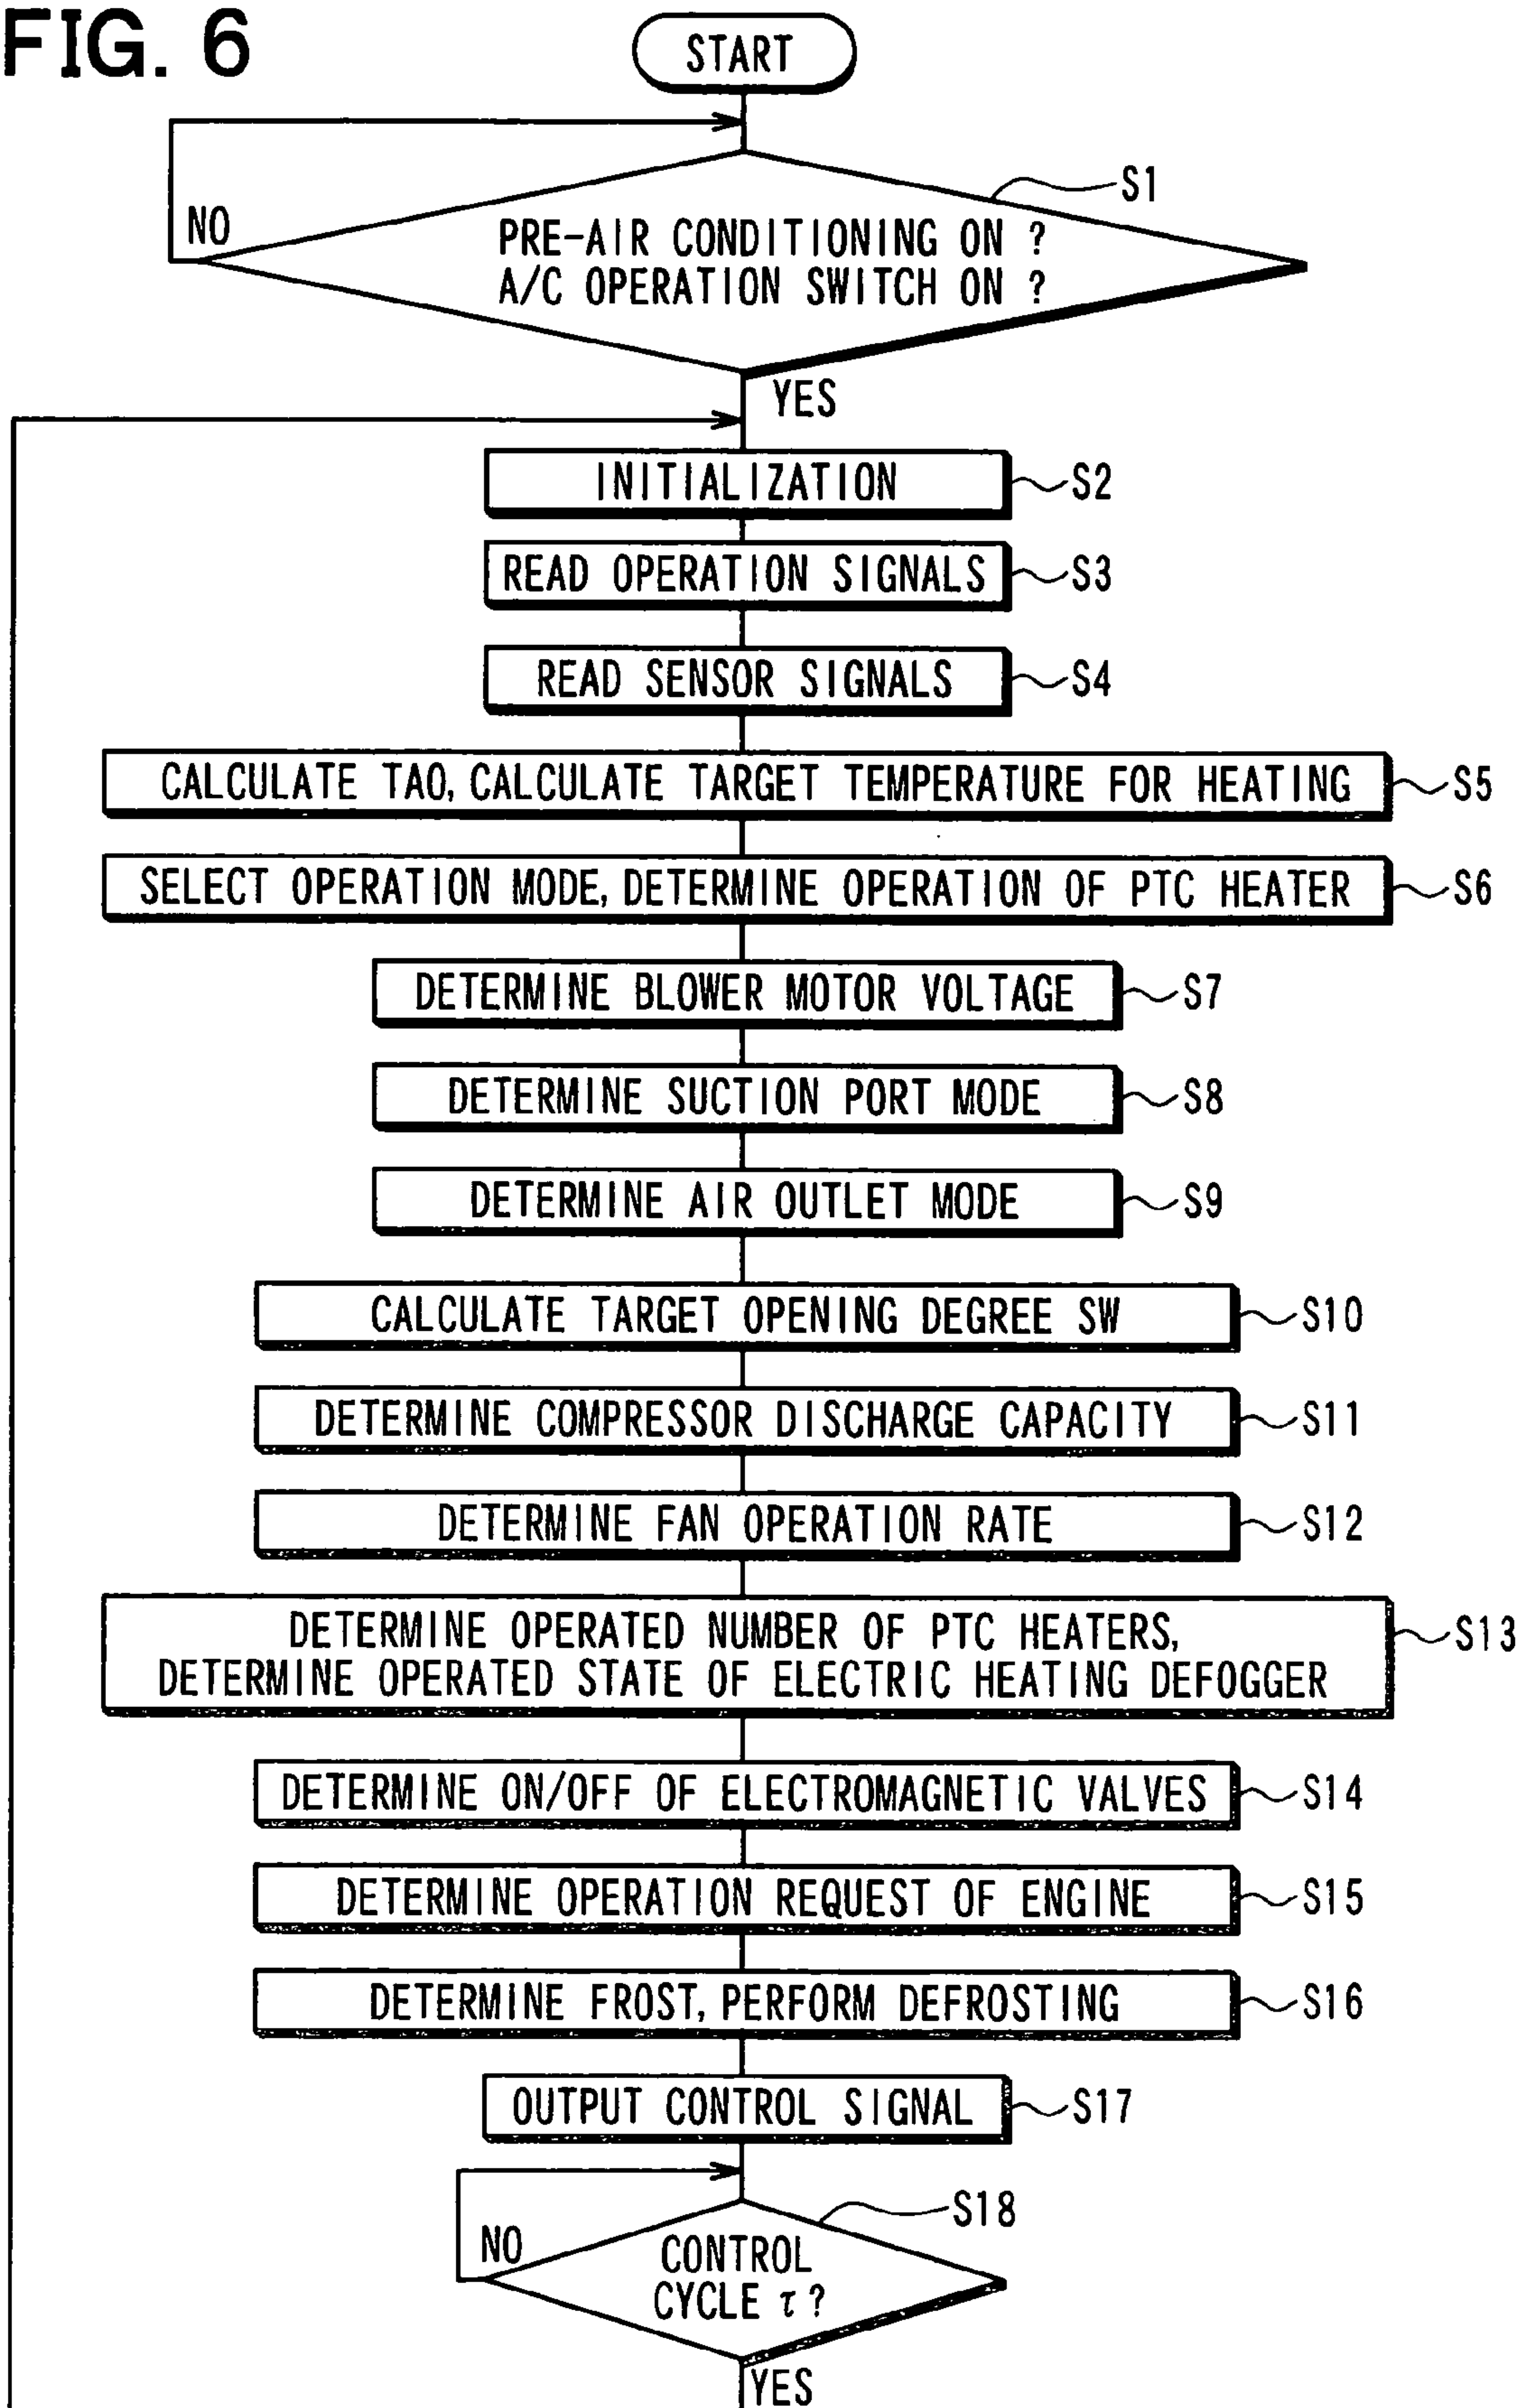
FIG. 6

START

S1

NO

PRE-AIR CONDITIONING ON ?
A/C OPERATION SWITCH ON ?

YES

INITIALIZATION S2

READ OPERATION SIGNALS S3

READ SENSOR SIGNALS S4

CALCULATE TAO, CALCULATE TARGET TEMPERATURE FOR HEATING S5

SELECT OPERATION MODE, DETERMINE OPERATION OF PTC HEATER S6

DETERMINE BLOWER MOTOR VOLTAGE S7

DETERMINE SUCTION PORT MODE S8

DETERMINE AIR OUTLET MODE S9

CALCULATE TARGET OPENING DEGREE SW S10

DETERMINE COMPRESSOR DISCHARGE CAPACITY S11

DETERMINE FAN OPERATION RATE S12

DETERMINE OPERATED NUMBER OF PTC HEATERS, DETERMINE OPERATED STATE OF ELECTRIC HEATING DEFOGGER S13

DETERMINE ON/OFF OF ELECTROMAGNETIC VALVES S14

DETERMINE OPERATION REQUEST OF ENGINE S15

DETERMINE FROST, PERFORM DEFROSTING S16

OUTPUT CONTROL SIGNAL S17

S18

NO

CONTROL CYCLE $\tau$ ?

YES